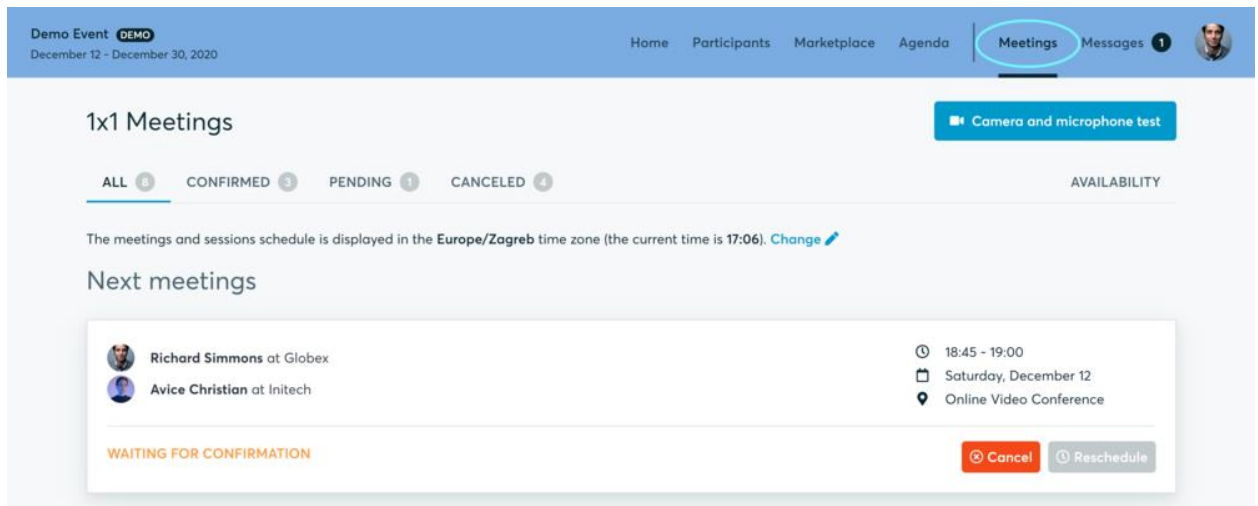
Demo Event DEMO
December 12 - December 30, 2020

Home Participants Marketplace Agenda Meetings Messages 1

1x1 Meetings

Camera and microphone test

ALL 8 CONFIRMED 3 PENDING 1 CANCELED 4

AVAILABILITY

The meetings and sessions schedule is displayed in the **Europe/Zagreb** time zone (the current time is **17:06**). Change

Next meetings

**Richard Simmons** at Globex
**Avice Christian** at Initech

18:45 - 19:00
Saturday, December 12
Online Video Conference

WAITING FOR CONFIRMATION

Cancel Reschedule